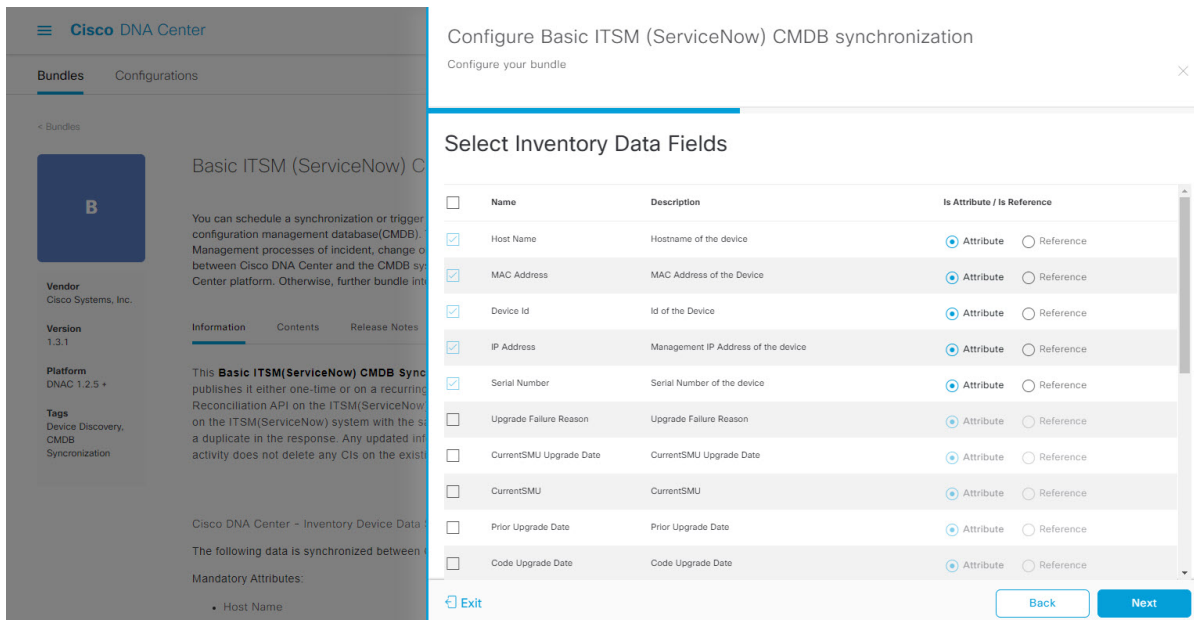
Cisco DNA Center

Bundles Configurations

< Bundles

B

Vendor
Cisco Systems, Inc.

Version
1.3.1

Platform
DNAC 1.2.5 +

Tags
Device Discovery, CMDB Syncronization

Basic ITSM (ServiceNow) C

You can schedule a synchronization or trigger configuration management database(CMDB). Management processes of incident, change o between Cisco DNA Center and the CMDB sy Center platform. Otherwise, further bundle int

Information Contents Release Notes

This **Basic ITSM(ServiceNow) CMDB Sync** publishes it either one-time or on a recurring Reconciliation API on the ITSM(ServiceNow on the ITSM(ServiceNow) system with the sa a duplicate in the response. Any updated inf activity does not delete any CIs on the exist

Cisco DNA Center - Inventory Device Data

The following data is synchronized between

Mandatory Attributes:

• Host Name

Configure Basic ITSM (ServiceNow) CMDB synchronization

Configure your bundle

Select Inventory Data Fields

| | Name | Description | Is Attribute / Is Reference |
|---|---|---|---|
| | Host Name | Hostname of the device | Attribute Reference |
| | MAC Address | MAC Address of the Device | Attribute Reference |
| | Device Id | Id of the Device | Attribute Reference |
| | IP Address | Management IP Address of the device | Attribute Reference |
| | Serial Number | Serial Number of the device | Attribute Reference |
| | Upgrade Failure Reason | Upgrade Failure Reason | Attribute Reference |
| | CurrentSMU Upgrade Date | CurrentSMU Upgrade Date | Attribute Reference |
| | CurrentSMU | CurrentSMU | Attribute Reference |
| | Prior Upgrade Date | Prior Upgrade Date | Attribute Reference |
| | Code Upgrade Date | Code Upgrade Date | Attribute Reference |

Exit

Back Next